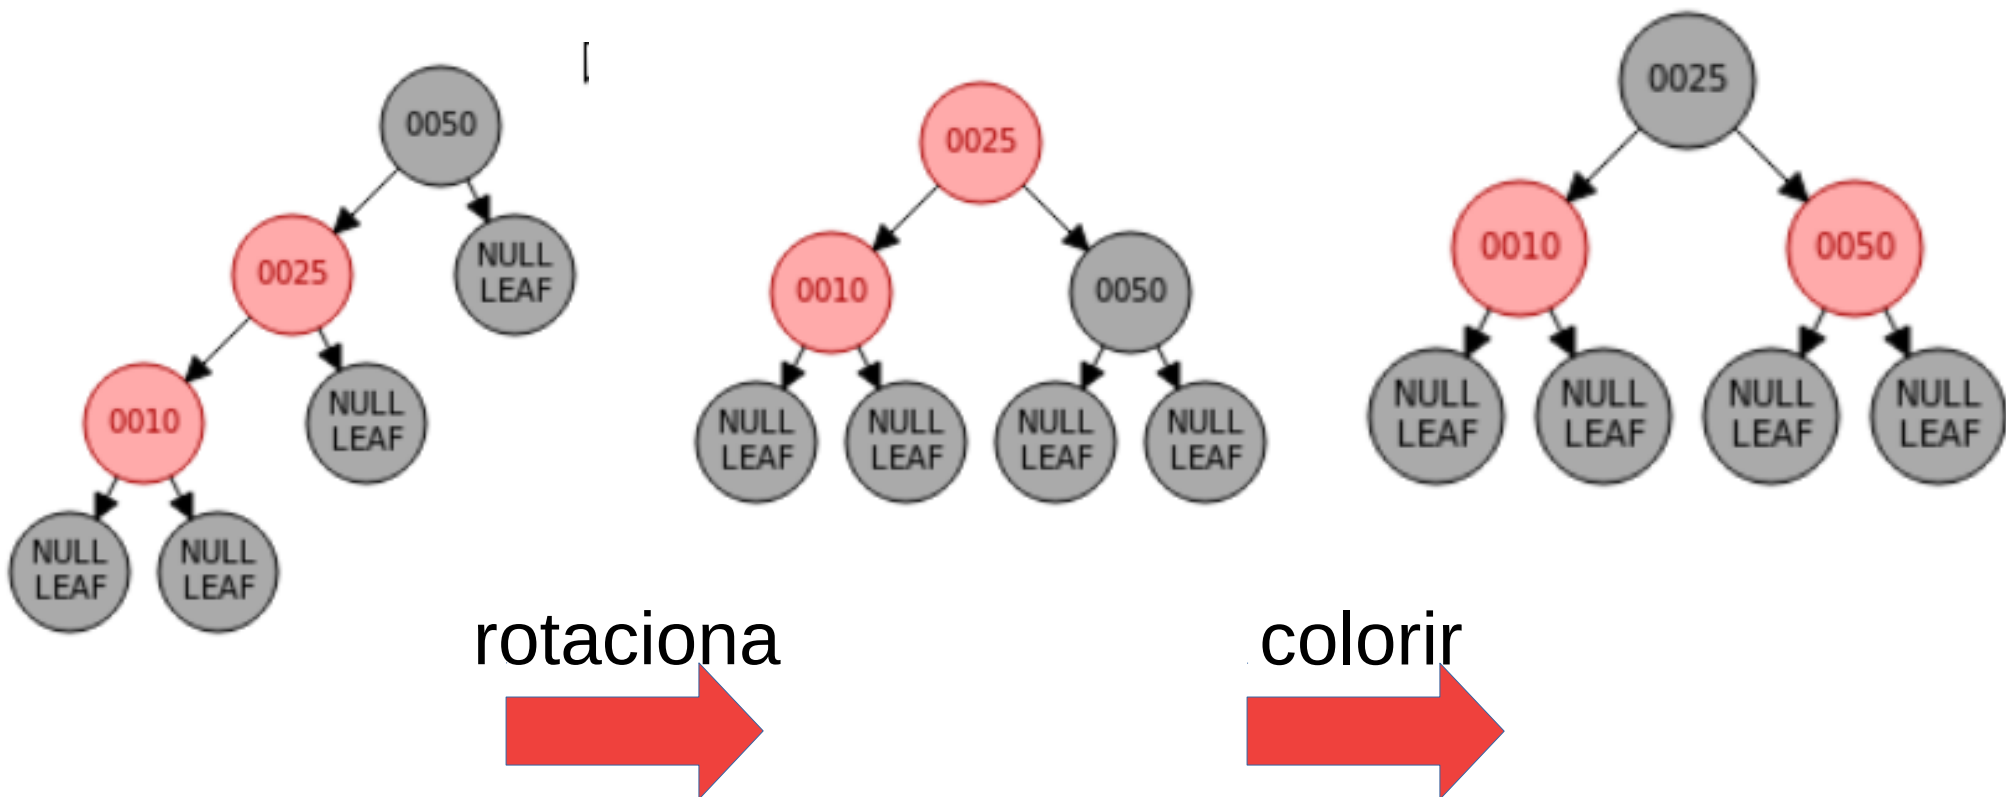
0050

0025

NULL LEAF

0010

NULL LEAF

NULL LEAF

NULL LEAF

rotaciona

0025

0010

0050

NULL LEAF

NULL LEAF

NULL LEAF

NULL LEAF

colorir

0025

0010

0050

NULL LEAF

NULL LEAF

NULL LEAF

NULL LEAF